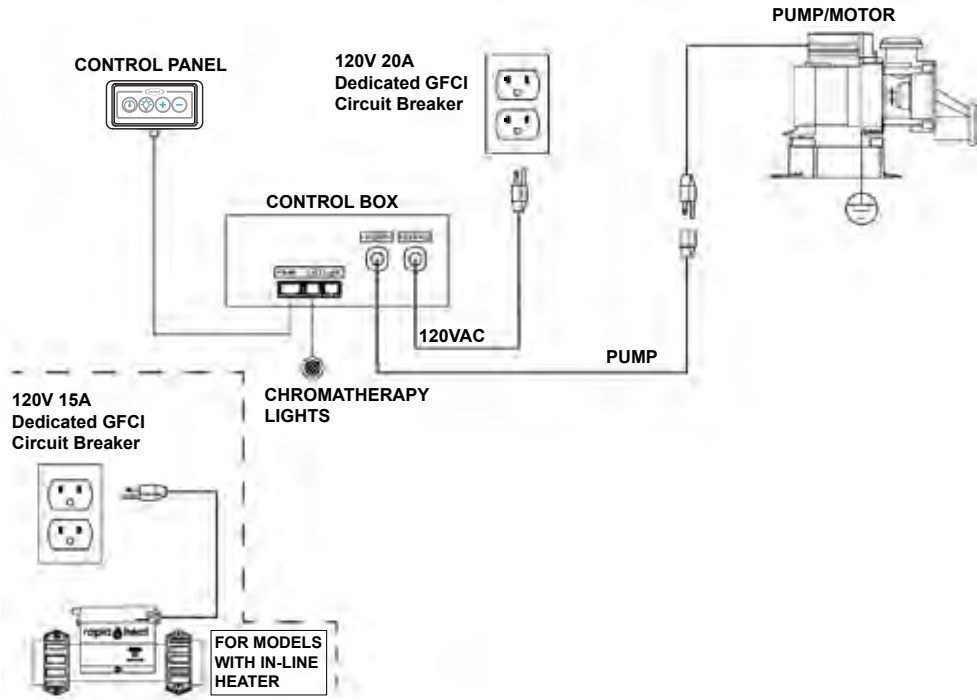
PUMP/MOTOR

CONTROL PANEL

120V 20A
Dedicated GFCI
Circuit Breaker

CONTROL BOX

120VAC

PUMP

CHROMATHERAPY
LIGHTS

120V 15A
Dedicated GFCI
Circuit Breaker

rapid heat

FOR MODELS
WITH IN-LINE
HEATER